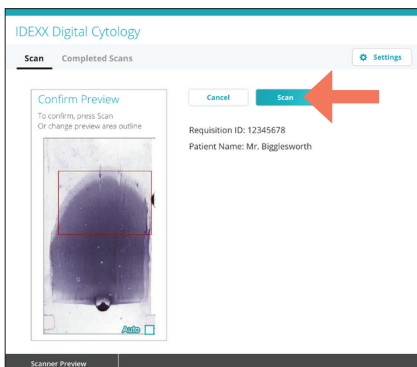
IDEXX Digital Cytology

Scan Completed Scans

Settings

Confirm Preview
To confirm, press Scan
Or change preview area outline

Auto

Cancel

Scan

Requisition ID: 12345678
Patient Name: Mr. Bigglesworth

Scanner Preview